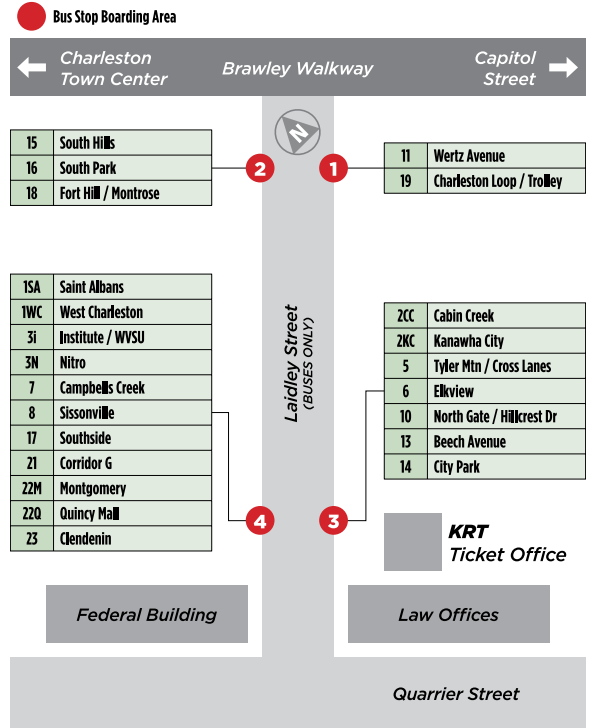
Bus Stop Boarding Area

Charleston Town Center

Brawley Walkway

Capitol Street

N

| 15 | South Hills |
|---|---|
| 16 | South Park |
| 18 | Fort Hill / Montrose |

2

1

| 11 | Wertz Avenue |
|---|---|
| 19 | Charleston Loop / Trolley |

| 1SA | Saint Albans |
|---|---|
| 1WC | West Charleston |
| 3i | Institute / WVSU |
| 3N | Nitro |
| 7 | Campbells Creek |
| 8 | Sissonville |
| 17 | Southside |
| 21 | Corridor G |
| 22M | Montgomery |
| 22Q | Quincy Mall |
| 23 | Clendenin |

Laidley Street (BUSES ONLY)

| 2CC | Cabin Creek |
|---|---|
| 2KC | Kanawha City |
| 5 | Tyler Mtn / Cross Lanes |
| 6 | Elkview |
| 10 | North Gate / Hillcrest Dr |
| 13 | Beech Avenue |
| 14 | City Park |

4

3

KRT Ticket Office

Federal Building

Law Offices

Quarrier Street